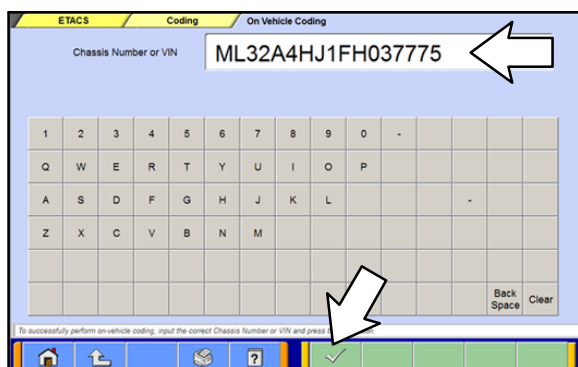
ETACS
Coding
On Vehicle Coding

Chassis Number or VIN
ML32A4HJ1FH037775

| 1 | 2 | 3 | 4 | 5 | 6 | 7 | 8 | 9 | 0 | - | | | | |
|---|---|---|---|---|---|---|---|---|---|---|---|---|---|---|
| Q | W | E | R | T | Y | U | I | O | P | | | | | |
| A | S | D | F | G | H | J | K | L | | | | - | | |
| Z | X | C | V | B | N | M | | | | | | | | |
| | | | | | | | | | | | | | | |
| | | | | | | | | | | | | | Back Space | Clear |

To successfully perform on-vehicle coding, input the correct Chassis Number or VIN and press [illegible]